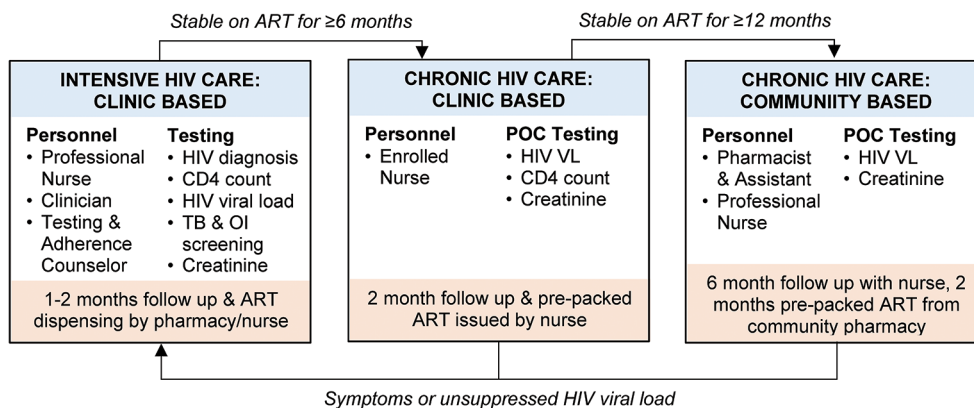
Stable on ART for ≥6 months

Stable on ART for ≥12 months

INTENSIVE HIV CARE: CLINIC BASED

Personnel
• Professional Nurse
• Clinician
• Testing & Adherence Counselor

Testing
• HIV diagnosis
• CD4 count
• HIV viral load
• TB & OI screening
• Creatinine

1-2 months follow up & ART dispensing by pharmacy/nurse

CHRONIC HIV CARE: CLINIC BASED

Personnel
• Enrolled Nurse

POC Testing
• HIV VL
• CD4 count
• Creatinine

2 month follow up & pre-packed ART issued by nurse

CHRONIC HIV CARE: COMMUNIITY BASED

Personnel
• Pharmacist & Assistant
• Professional Nurse

POC Testing
• HIV VL
• Creatinine

6 month follow up with nurse, 2 months pre-packed ART from community pharmacy

Symptoms or unsuppressed HIV viral load